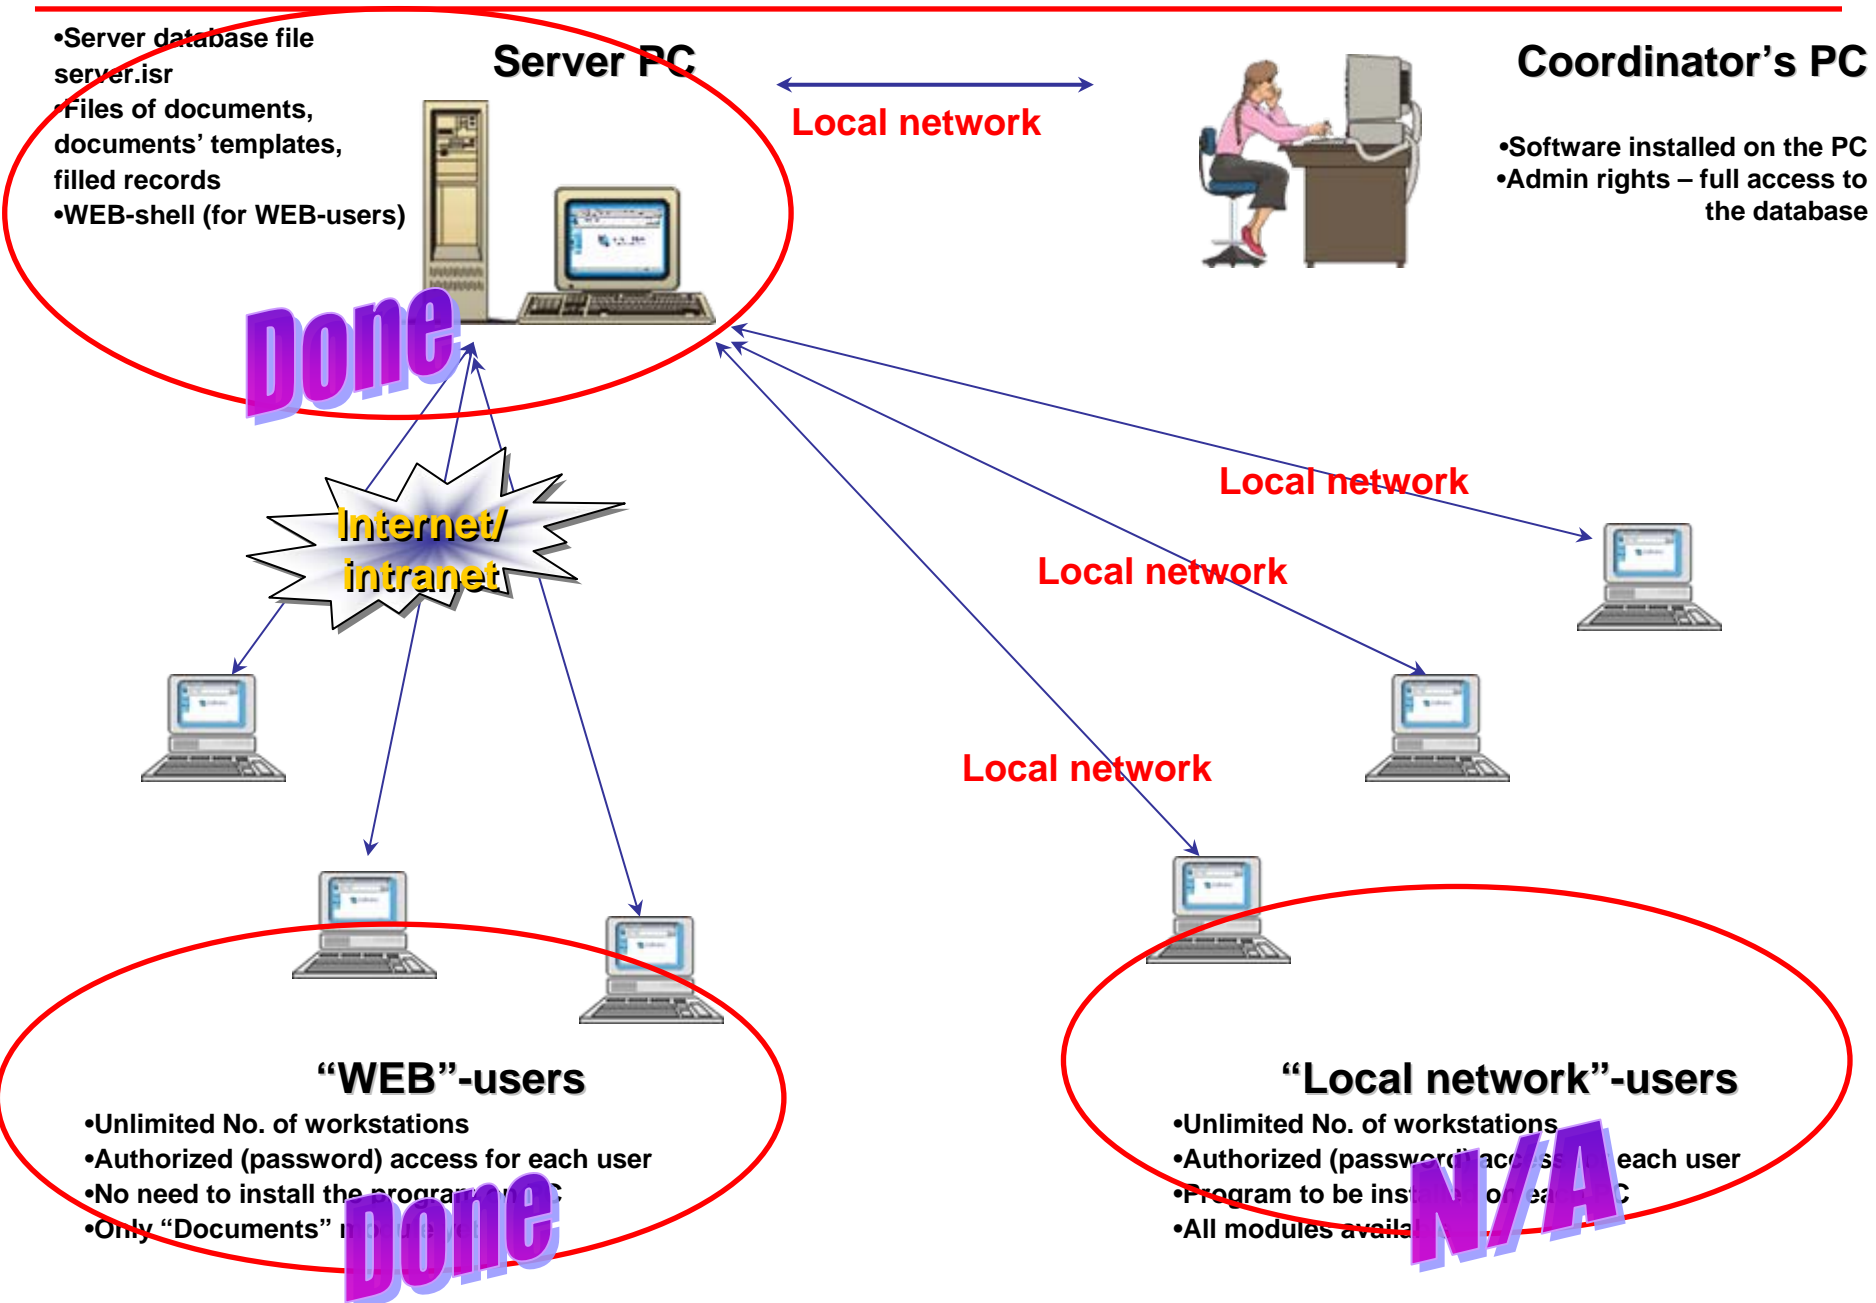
•Server database file server.isr
•Files of documents, documents' templates, filled records
•WEB-shell (for WEB-users)

Server PC

Local network

Coordinator's PC

•Software installed on the PC
•Admin rights – full access to the database

Done

Internet/ intranet

Local network

Local network

Local network

"WEB"-users
•Unlimited No. of workstations
•Authorized (password) access for each user
•No need to install the program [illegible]
•Only "Documents" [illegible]

Done

"Local network"-users
•Unlimited No. of workstations
•Authorized (password) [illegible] each user
•Program to be ins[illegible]
•All modules availa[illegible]

N/A